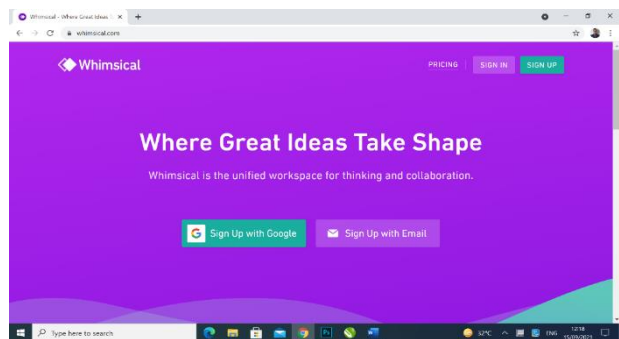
Whimsical - Where Great Ideas
whimsical.com

Whimsical

PRICING SIGN IN SIGN UP

Where Great Ideas Take Shape

Whimsical is the unified workspace for thinking and collaboration.

Sign Up with Google

Sign Up with Email

Type here to search

32°C ENG 12:18 15/09/2021